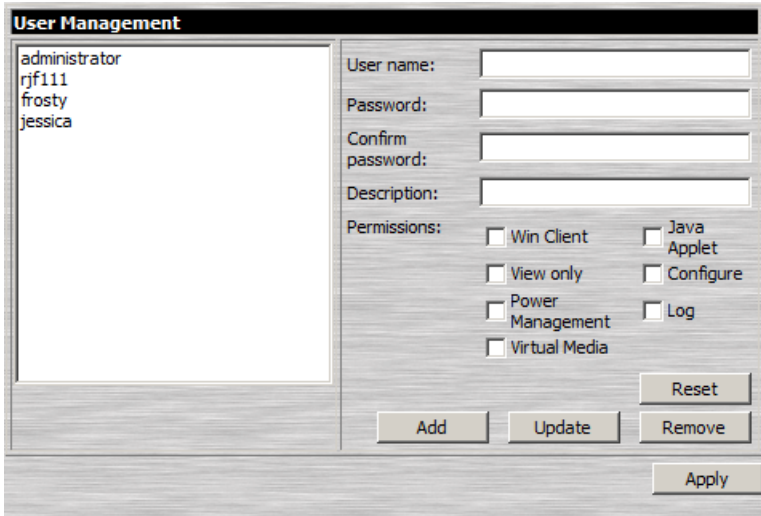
User Management

administrator
rjf111
frosty
jessica

User name:
Password:
Confirm password:
Description:
Permissions:
Win Client
Java Applet
View only
Configure
Power Management
Log
Virtual Media

Reset
Add
Update
Remove
Apply